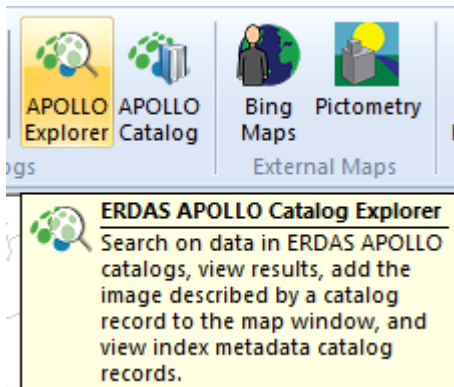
APOLLO Explorer
APOLLO Catalog
Bing Maps
Pictometry
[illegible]gs
External Maps

ERDAS APOLLO Catalog Explorer
Search on data in ERDAS APOLLO catalogs, view results, add the image described by a catalog record to the map window, and view index metadata catalog records.